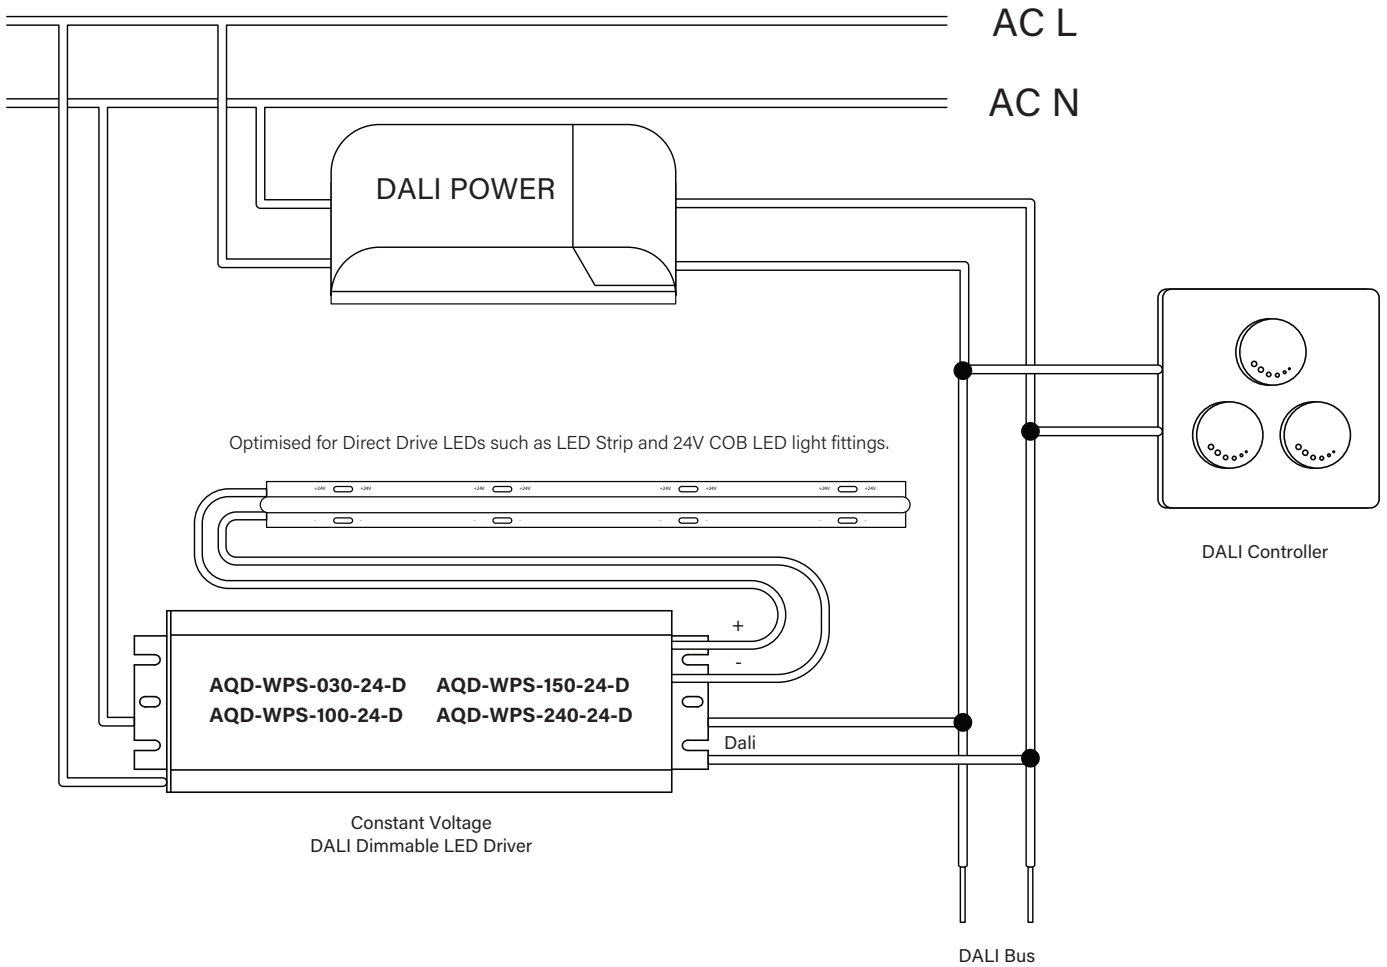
AC L

AC N

DALI POWER

Optimised for Direct Drive LEDs such as LED Strip and 24V COB LED light fittings.

+24V +24V +24V +24V +24V +24V +24V +24V

- - - - - - - -

DALI Controller

+

-

AQD-WPS-030-24-D AQD-WPS-150-24-D
AQD-WPS-100-24-D AQD-WPS-240-24-D

Dali

Constant Voltage
DALI Dimmable LED Driver

DALI Bus